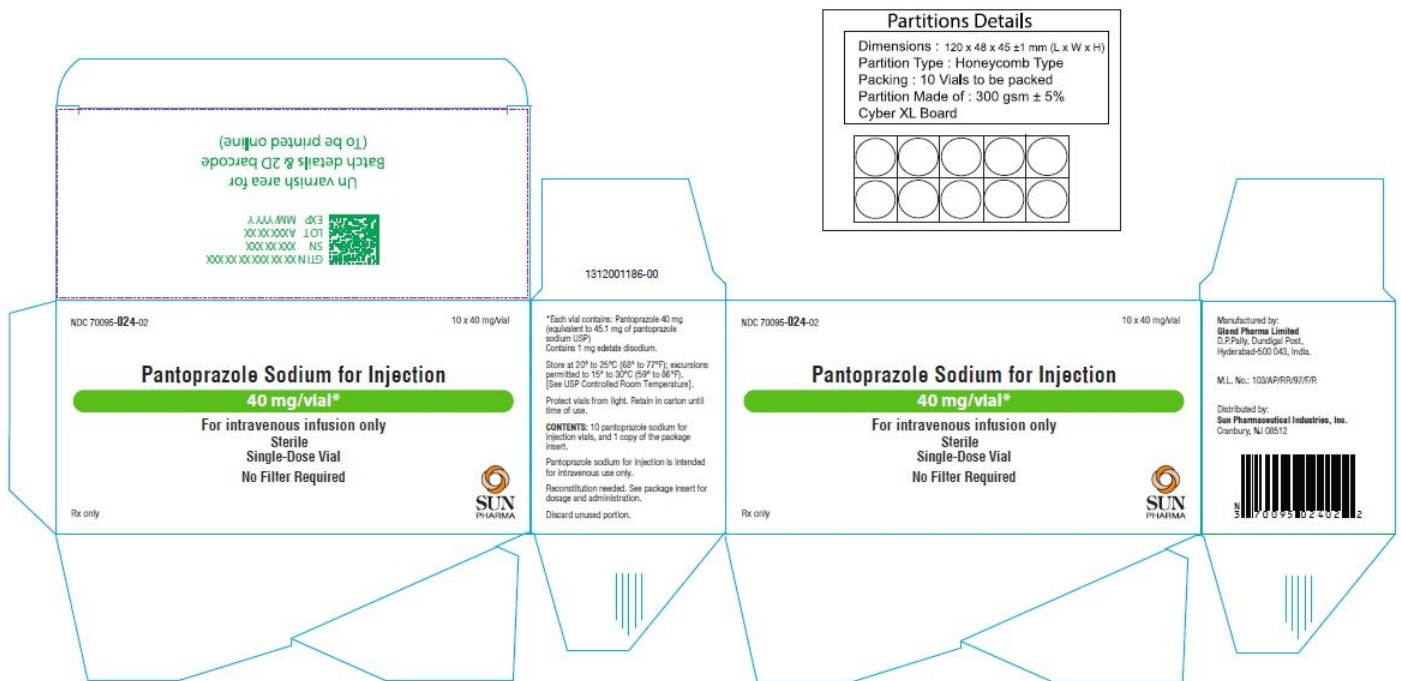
Partitions Details
Dimensions : 120 x 48 x 45 ±1 mm (L x W x H)
Partition Type : Honeycomb Type
Packing : 10 Vials to be packed
Partition Made of : 300 gsm ± 5%
Cyber XL Board

Un varnish area for
Batch details & 2D barcode
(To be printed online)

GTIN XX XX XXX XX XX XXX
SN XXX XX XXX
LOT AXXXXXX
EXP MM YYYY

1312001186-00

NDC 70095-024-02

10 x 40 mg/vial

Pantoprazole Sodium for Injection
40 mg/vial*
For intravenous infusion only
Sterile
Single-Dose Vial
No Filter Required

Rx only

SUN PHARMA

*Each vial contains: Pantoprazole 40 mg (equivalent to 45.1 mg of pantoprazole sodium USP)
Contains 1 mg edetate disodium.

Store at 20° to 25°C (68° to 77°F); excursions permitted to 15° to 30°C (59° to 86°F). [See USP Controlled Room Temperature].

Protect vials from light. Retain in carton until time of use.

CONTENTS: 10 pantoprazole sodium for injection vials, and 1 copy of the package insert.

Pantoprazole sodium for injection is intended for intravenous use only.

Reconstitution needed. See package insert for dosage and administration.

Discard unused portion.

NDC 70095-024-02

10 x 40 mg/vial

Pantoprazole Sodium for Injection
40 mg/vial*
For intravenous infusion only
Sterile
Single-Dose Vial
No Filter Required

Rx only

SUN PHARMA

Manufactured by:
Gland Pharma Limited
D.P.Pally, Dundigal Post,
Hyderabad-500 043, India.

M.L. No.: 103/AP/RR/97/F/R

Distributed by:
Sun Pharmaceutical Industries, Inc.
Cranbury, NJ 08512

3 70095 02402 2